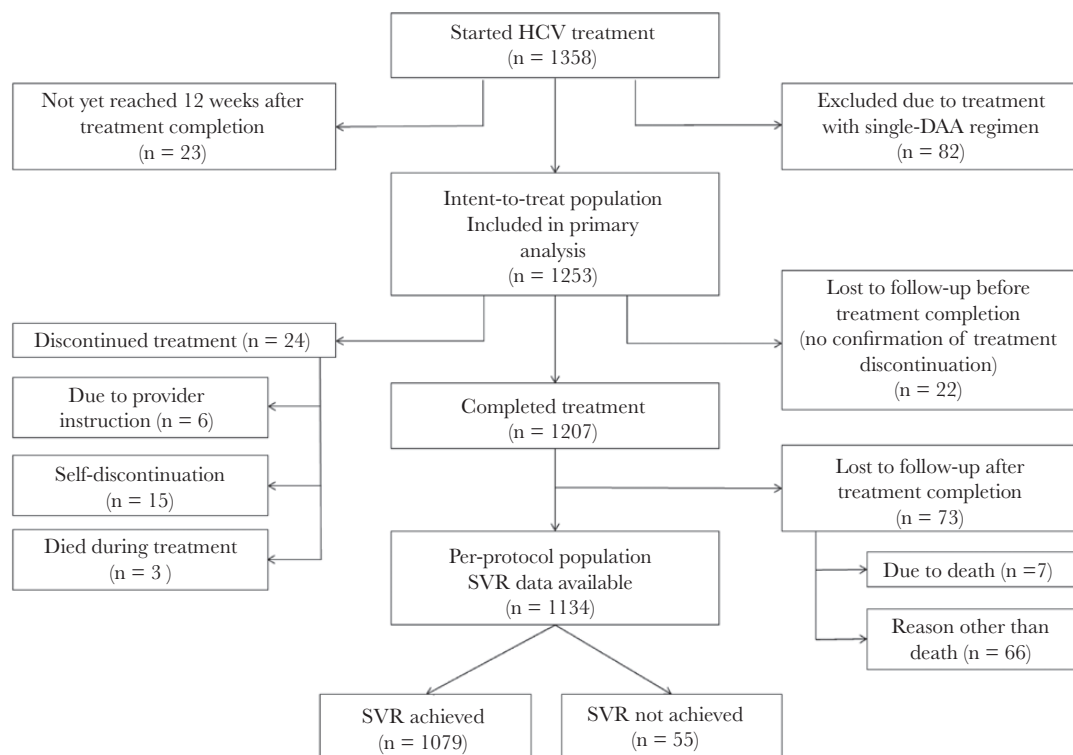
Started HCV treatment
(n = 1358)

Not yet reached 12 weeks after treatment completion
(n = 23)

Excluded due to treatment with single-DAA regimen
(n = 82)

Intent-to-treat population
Included in primary analysis
(n = 1253)

Discontinued treatment (n = 24)

Lost to follow-up before treatment completion
(no confirmation of treatment discontinuation)
(n = 22)

Due to provider instruction (n = 6)

Completed treatment
(n = 1207)

Self-discontinuation
(n = 15)

Lost to follow-up after treatment completion
(n = 73)

Died during treatment
(n = 3 )

Per-protocol population
SVR data available
(n = 1134)

Due to death (n =7)

Reason other than death (n = 66)

SVR achieved
(n = 1079)

SVR not achieved
(n = 55)